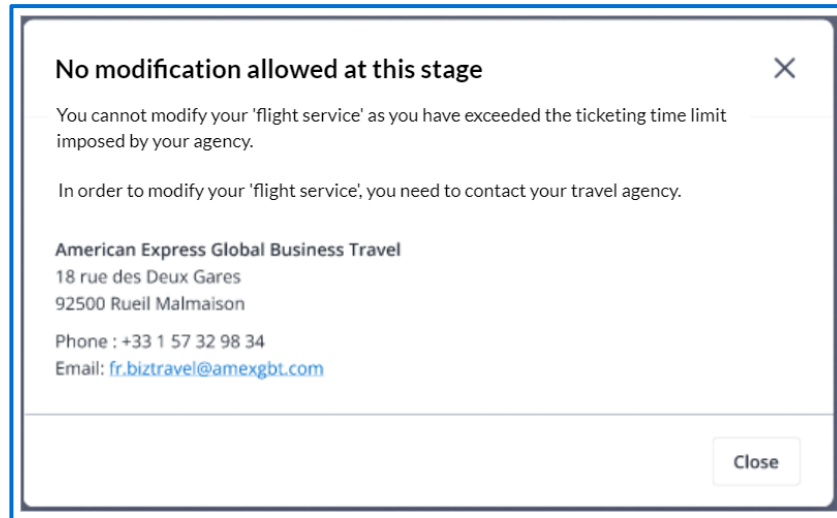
No modification allowed at this stage

×

You cannot modify your 'flight service' as you have exceeded the ticketing time limit imposed by your agency.

In order to modify your 'flight service', you need to contact your travel agency.

American Express Global Business Travel
18 rue des Deux Gares
92500 Rueil Malmaison

Phone : +33 1 57 32 98 34
Email: fr.biztravel@amexgbt.com

Close